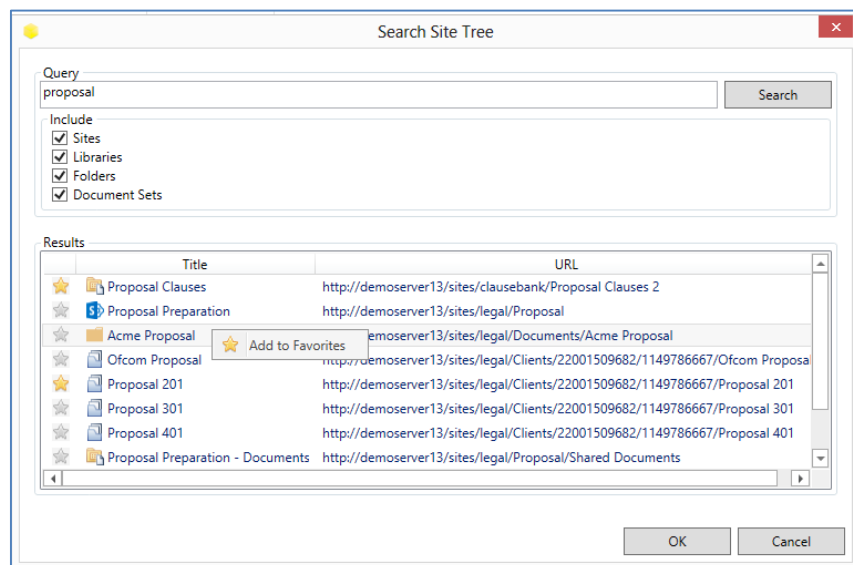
Search Site Tree

Query
proposal
Search

Include
Sites
Libraries
Folders
Document Sets

Results

| | Title | URL |
|---|---|---|
| | Proposal Clauses | http://demoserver13/sites/clausebank/Proposal Clauses 2 |
| | Proposal Preparation | http://demoserver13/sites/legal/Proposal |
| | Acme Proposal | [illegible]emoserver13/sites/legal/Documents/Acme Proposal |
| | Ofcom Proposal | http://demoserver13/sites/legal/Clients/22001509682/1149786667/Ofcom Proposa |
| | Proposal 201 | http://demoserver13/sites/legal/Clients/22001509682/1149786667/Proposal 201 |
| | Proposal 301 | http://demoserver13/sites/legal/Clients/22001509682/1149786667/Proposal 301 |
| | Proposal 401 | http://demoserver13/sites/legal/Clients/22001509682/1149786667/Proposal 401 |
| | Proposal Preparation - Documents | http://demoserver13/sites/legal/Proposal/Shared Documents |

Add to Favorites

OK
Cancel